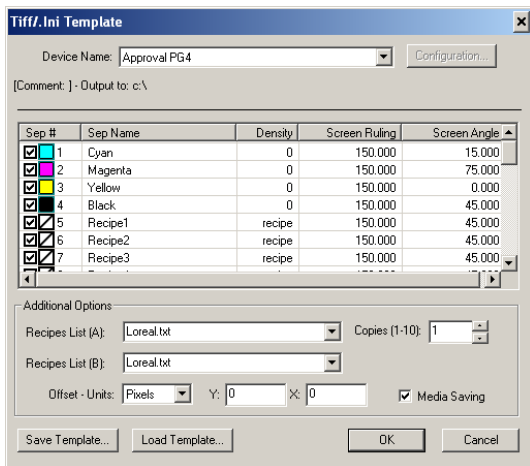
Tiff/.Ini Template

Device Name: Approval PG4

Configuration...

[Comment: ] - Output to: c:\

| Sep # | Sep Name | Density | Screen Ruling | Screen Angle |
|---|---|---|---|---|
| 1 | Cyan | 0 | 150.000 | 15.000 |
| 2 | Magenta | 0 | 150.000 | 75.000 |
| 3 | Yellow | 0 | 150.000 | 0.000 |
| 4 | Black | 0 | 150.000 | 45.000 |
| 5 | Recipe1 | recipe | 150.000 | 45.000 |
| 6 | Recipe2 | recipe | 150.000 | 45.000 |
| 7 | Recipe3 | recipe | 150.000 | 45.000 |

Additional Options

Recipes List (A): Loreal.txt

Copies (1-10): 1

Recipes List (B): Loreal.txt

Offset - Units: Pixels Y: 0 X: 0

Media Saving

Save Template...

Load Template...

OK

Cancel